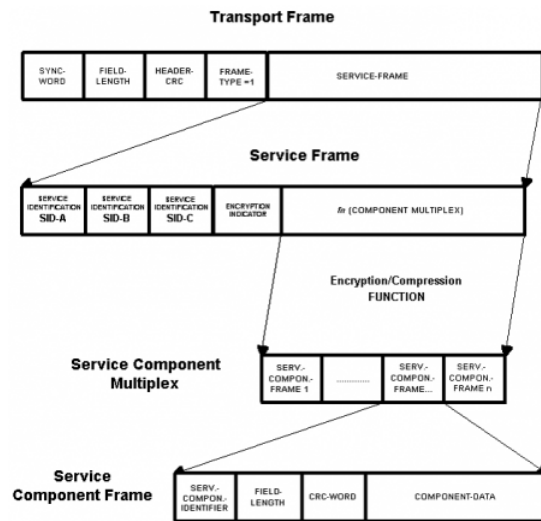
Transport Frame

| SYNC-WORD | FIELD-LENGTH | HEADER-CRC | FRAME-TYPE =1 | SERVICE-FRAME |
|---|---|---|---|---|

Service Frame

| SERVICE IDENTIFICATION SID-A | SERVICE IDENTIFICATION SID-B | SERVICE IDENTIFICATION SID-C | ENCRYPTION INDICATOR | fn (COMPONENT MULTIPLEX) |
|---|---|---|---|---|

Encryption/Compression FUNCTION

Service Component Multiplex

| SERV.-COMPON.-FRAME 1 | .......... | SERV.-COMPON.-FRAME... | SERV.-COMPON.-FRAME n |
|---|---|---|---|

Service Component Frame

| SERV.-COMPON.-IDENTIFIER | FIELD-LENGTH | CRC-WORD | COMPONENT-DATA |
|---|---|---|---|